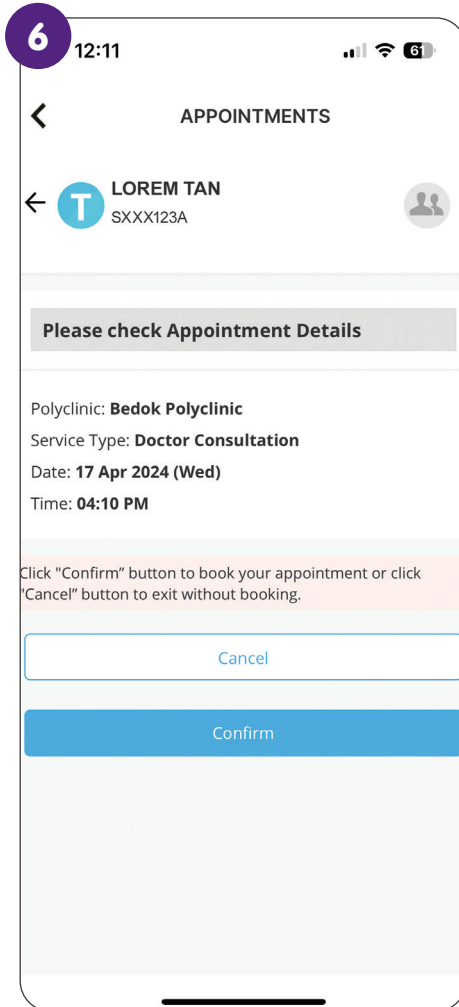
6

12:11

61

APPOINTMENTS

T LOREM TAN
SXXX123A

Please check Appointment Details

Polyclinic: **Bedok Polyclinic**
Service Type: **Doctor Consultation**
Date: **17 Apr 2024 (Wed)**
Time: **04:10 PM**

Click "Confirm" button to book your appointment or click "Cancel" button to exit without booking.

Cancel

Confirm